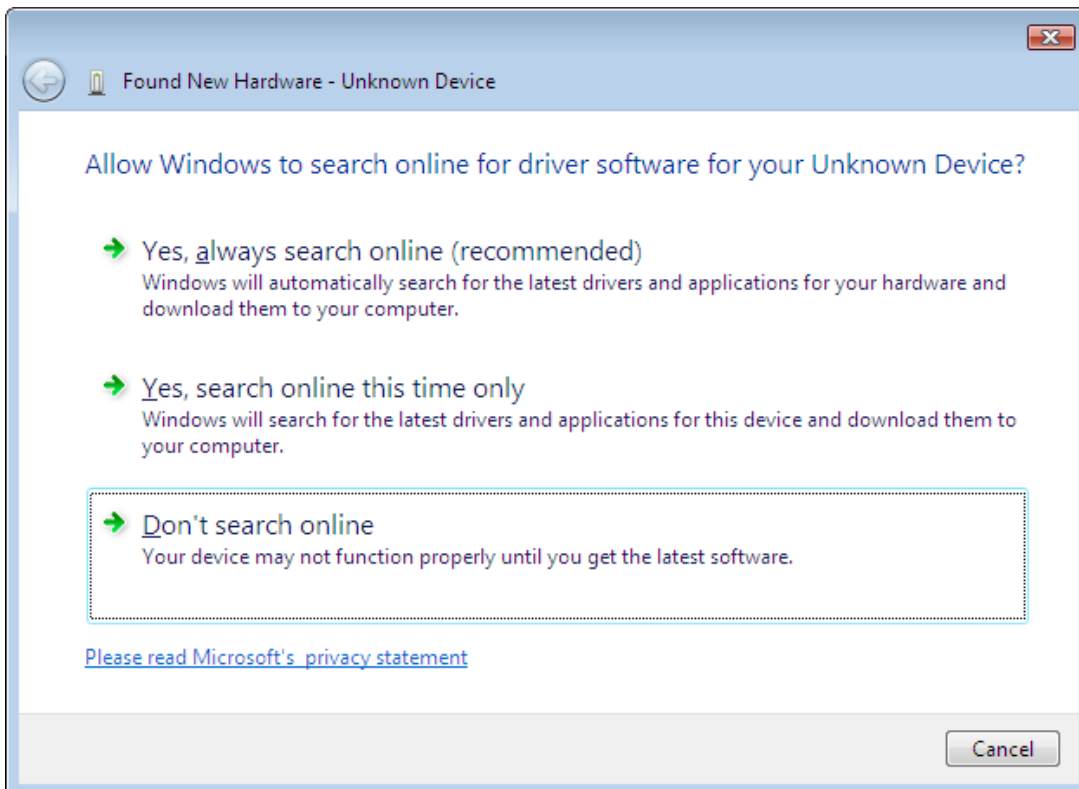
Found New Hardware - Unknown Device

Allow Windows to search online for driver software for your Unknown Device?

Yes, always search online (recommended)
Windows will automatically search for the latest drivers and applications for your hardware and download them to your computer.

Yes, search online this time only
Windows will search for the latest drivers and applications for this device and download them to your computer.

Don't search online
Your device may not function properly until you get the latest software.

Please read Microsoft's privacy statement

Cancel